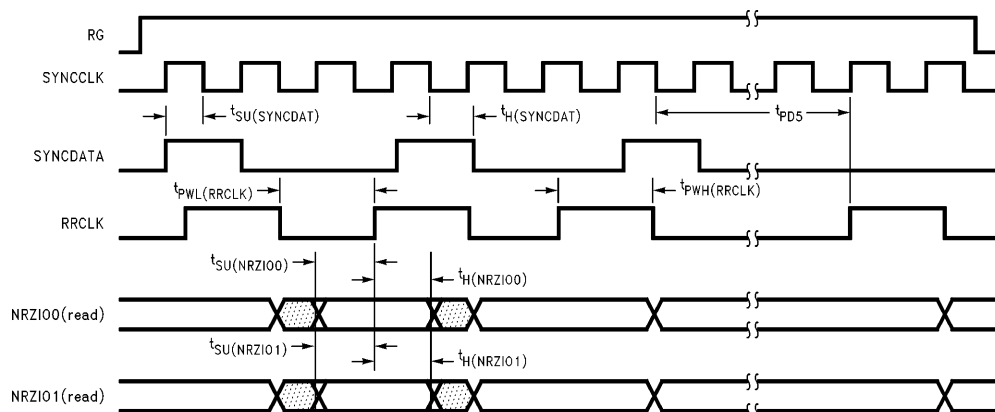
RG

SYNCCLK

$t_{SU(SYNCDAT)}$

$t_{H(SYNCDAT)}$

$t_{PD5}$

SYNCDATA

$t_{PWL(RRCLK)}$

$t_{PWH(RRCLK)}$

RRCLK

$t_{SU(NRZI00)}$

$t_{H(NRZI00)}$

NRZI00(read)

$t_{SU(NRZI01)}$

$t_{H(NRZI01)}$

NRZI01(read)